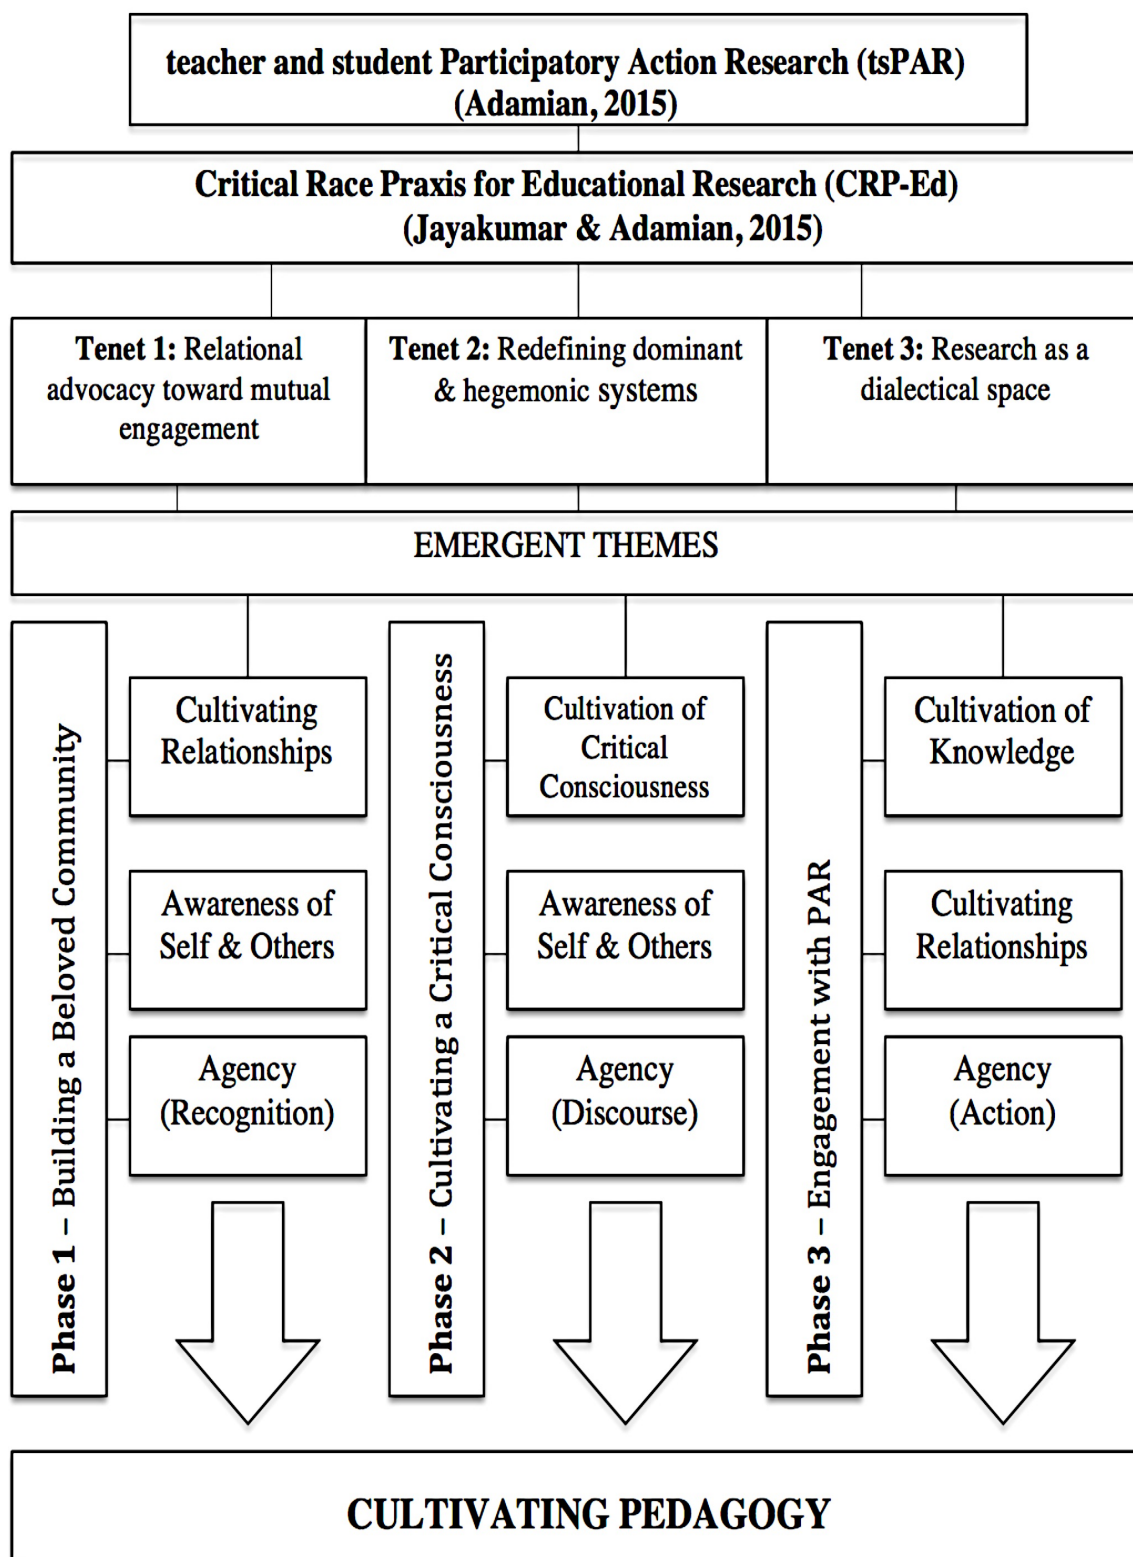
teacher and student Participatory Action Research (tsPAR) (Adamian, 2015)

Critical Race Praxis for Educational Research (CRP-Ed) (Jayakumar & Adamian, 2015)

Tenet 1: Relational advocacy toward mutual engagement

Tenet 2: Redefining dominant & hegemonic systems

Tenet 3: Research as a dialectical space

EMERGENT THEMES

Phase 1 – Building a Beloved Community

Cultivating Relationships

Awareness of Self & Others

Agency (Recognition)

Phase 2 – Cultivating a Critical Consciousness

Cultivation of Critical Consciousness

Awareness of Self & Others

Agency (Discourse)

Phase 3 – Engagement with PAR

Cultivation of Knowledge

Cultivating Relationships

Agency (Action)

CULTIVATING PEDAGOGY